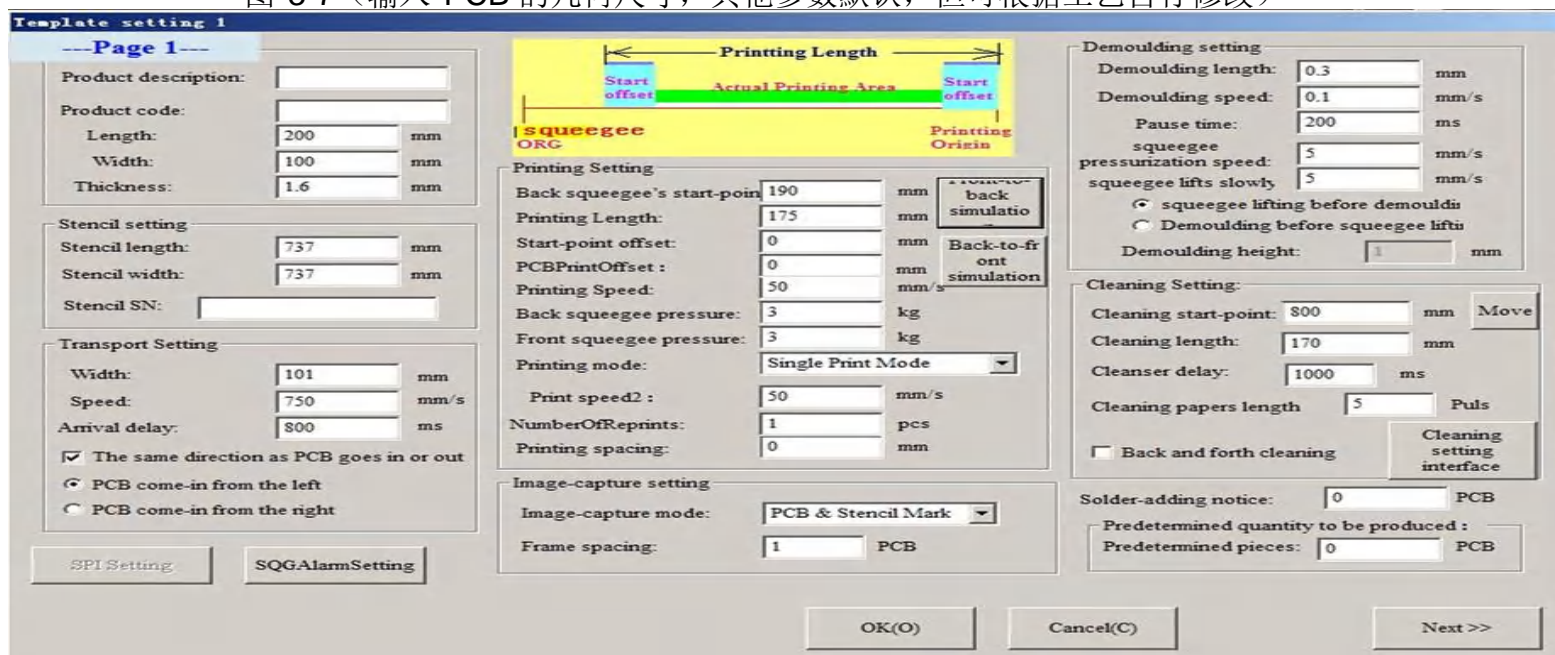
图 5-7（输入 PCB 的几何尺寸，其他参数默认，但可根据工艺自行修改）

Template setting 1

---Page 1---

Product description:
Product code:
Length: 200 mm
Width: 100 mm
Thickness: 1.6 mm

Stencil setting
Stencil length: 737 mm
Stencil width: 737 mm
Stencil SN:

Transport Setting
Width: 101 mm
Speed: 750 mm/s
Arrival delay: 800 ms
☑ The same direction as PCB goes in or out
◉ PCB come-in from the left
○ PCB come-in from the right

SPI Setting
SQGAlarmSetting

Printting Length
Start offset
Actual Printing Area
Start offset
squeegee ORG
Printting Origin

Printing Setting
Back squeegee's start-poin 190 mm
Front-to-back simulatio
Printing Length: 175 mm
Start-point offset: 0 mm
Back-to-front simulation
PCBPrintOffset : 0 mm
Printing Speed: 50 mm/s
Back squeegee pressure: 3 kg
Front squeegee pressure: 3 kg
Printing mode: Single Print Mode
Print speed2 : 50 mm/s
NumberOfReprints: 1 pcs
Printing spacing: 0 mm

Image-capture setting
Image-capture mode: PCB & Stencil Mark
Frame spacing: 1 PCB

Demoulding setting
Demoulding length: 0.3 mm
Demoulding speed: 0.1 mm/s
Pause time: 200 ms
squeegee pressurization speed: 5 mm/s
squeegee lifts slowly 5 mm/s
◉ squeegee lifting before demouldi
○ Demoulding before squeegee liftii
Demoulding height: 1 mm

Cleaning Setting:
Cleaning start-point: 800 mm
Move
Cleaning length: 170 mm
Cleanser delay: 1000 ms
Cleaning papers length 5 Puls
☐ Back and forth cleaning
Cleaning setting interface

Solder-adding notice: 0 PCB
Predetermined quantity to be produced :
Predetermined pieces: 0 PCB

OK(O)
Cancel(C)
Next >>